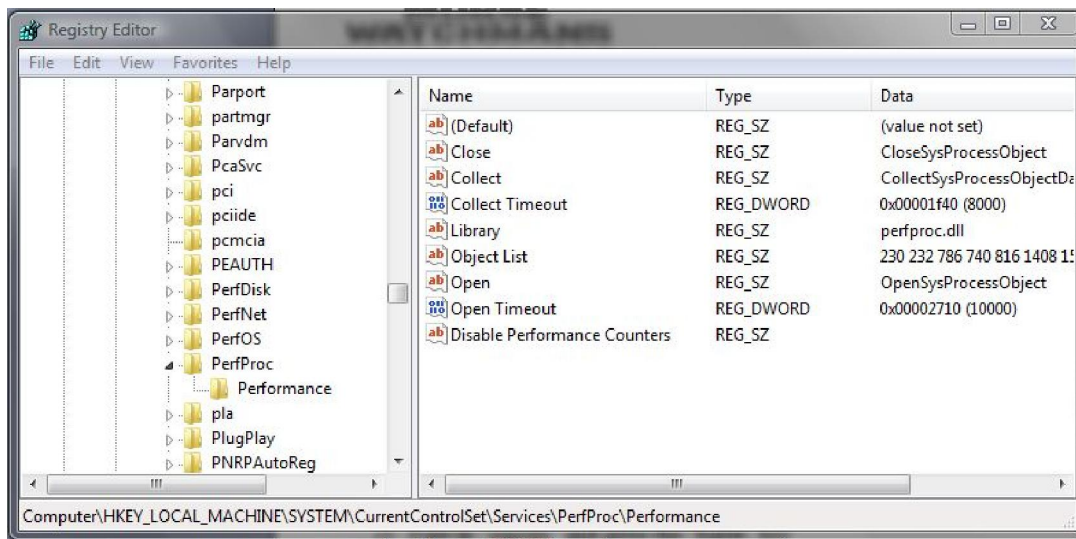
Registry Editor

File Edit View Favorites Help

Parport
partmgr
Parvdm
PcaSvc
pci
pciide
pcmcia
PEAUTH
PerfDisk
PerfNet
PerfOS
PerfProc
Performance
pla
PlugPlay
PNRPAutoReg

| Name | Type | Data |
|---|---|---|
| (Default) | REG_SZ | (value not set) |
| Close | REG_SZ | CloseSysProcessObject |
| Collect | REG_SZ | CollectSysProcessObjectDa |
| Collect Timeout | REG_DWORD | 0x00001f40 (8000) |
| Library | REG_SZ | perfproc.dll |
| Object List | REG_SZ | 230 232 786 740 816 1408 1 |
| Open | REG_SZ | OpenSysProcessObject |
| Open Timeout | REG_DWORD | 0x00002710 (10000) |
| Disable Performance Counters | REG_SZ | |

Computer\HKEY_LOCAL_MACHINE\SYSTEM\CurrentControlSet\Services\PerfProc\Performance